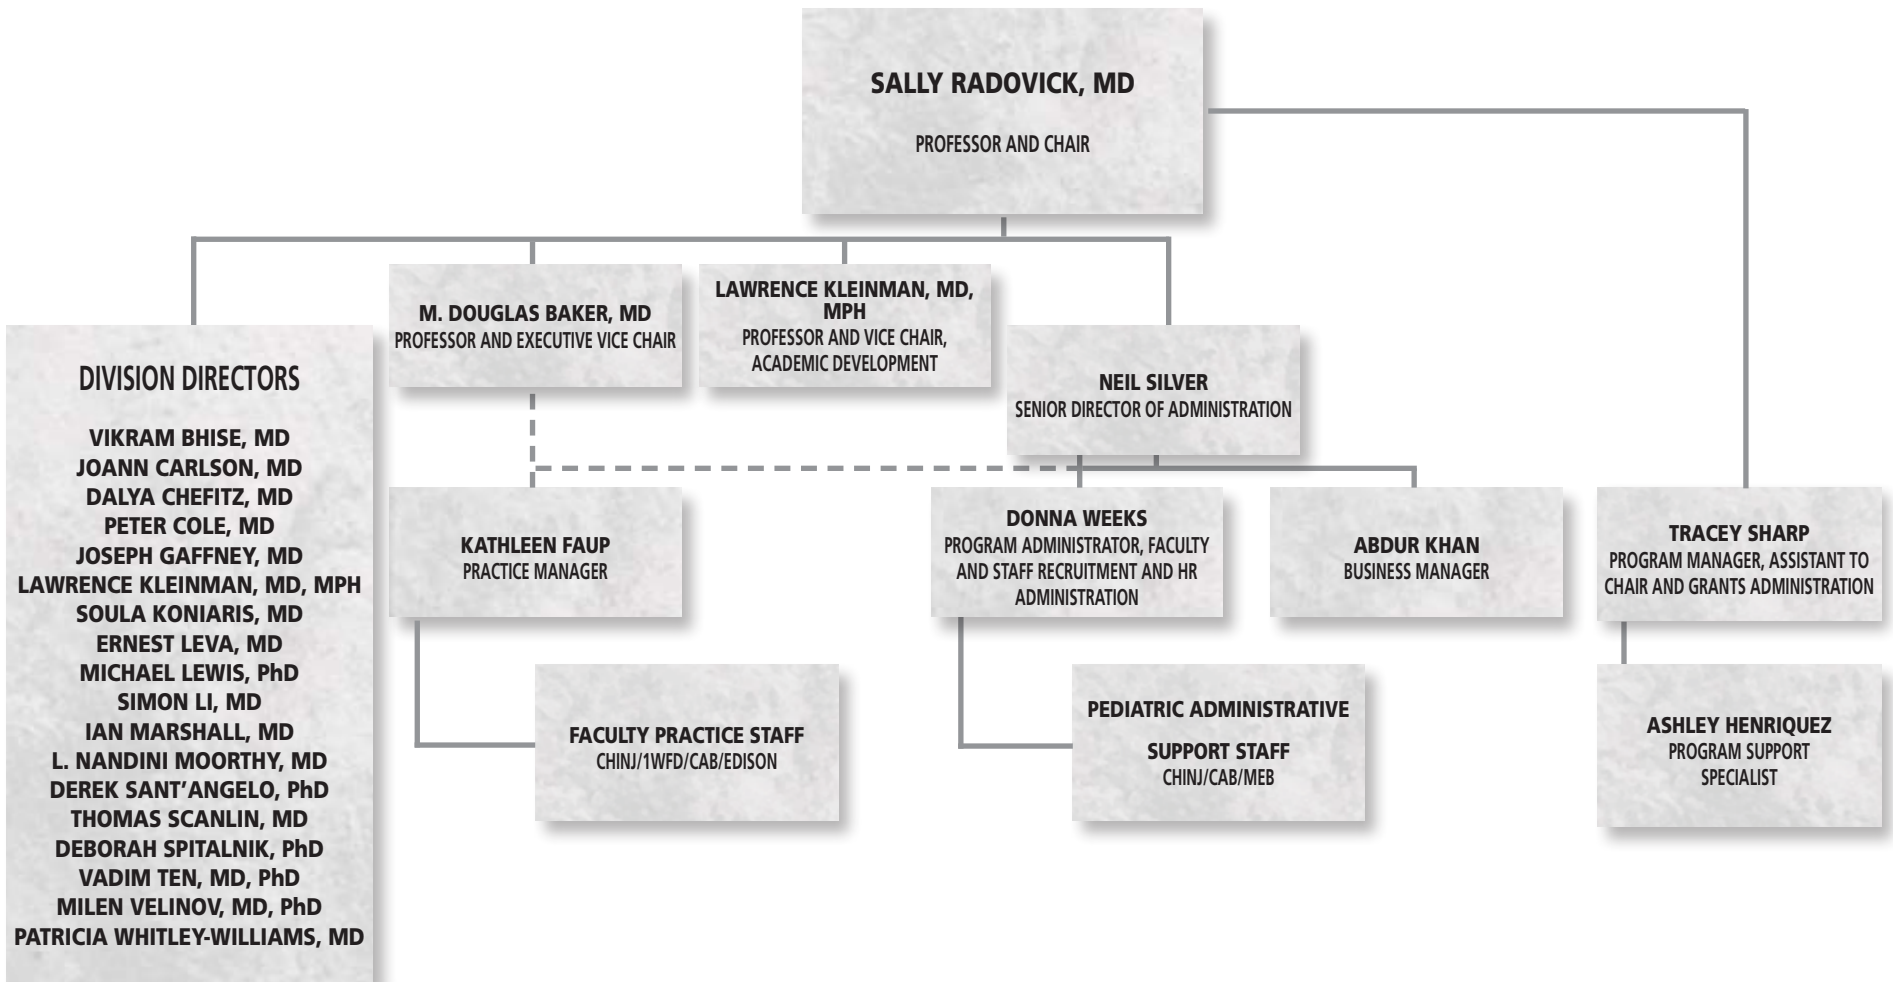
SALLY RADOVICK, MD
PROFESSOR AND CHAIR

DIVISION DIRECTORS

VIKRAM BHISE, MD
JOANN CARLSON, MD
DALYA CHEFITZ, MD
PETER COLE, MD
JOSEPH GAFFNEY, MD
LAWRENCE KLEINMAN, MD, MPH
SOULA KONIARIS, MD
ERNEST LEVA, MD
MICHAEL LEWIS, PhD
SIMON LI, MD
IAN MARSHALL, MD
L. NANDINI MOORTHY, MD
DEREK SANT'ANGELO, PhD
THOMAS SCANLIN, MD
DEBORAH SPITALNIK, PhD
VADIM TEN, MD, PhD
MILEN VELINOV, MD, PhD
PATRICIA WHITLEY-WILLIAMS, MD

M. DOUGLAS BAKER, MD
PROFESSOR AND EXECUTIVE VICE CHAIR

LAWRENCE KLEINMAN, MD, MPH
PROFESSOR AND VICE CHAIR, ACADEMIC DEVELOPMENT

NEIL SILVER
SENIOR DIRECTOR OF ADMINISTRATION

KATHLEEN FAUP
PRACTICE MANAGER

DONNA WEEKS
PROGRAM ADMINISTRATOR, FACULTY AND STAFF RECRUITMENT AND HR ADMINISTRATION

ABDUR KHAN
BUSINESS MANAGER

TRACEY SHARP
PROGRAM MANAGER, ASSISTANT TO CHAIR AND GRANTS ADMINISTRATION

FACULTY PRACTICE STAFF
CHINJ/1WFD/CAB/EDISON

PEDIATRIC ADMINISTRATIVE
SUPPORT STAFF
CHINJ/CAB/MEB

ASHLEY HENRIQUEZ
PROGRAM SUPPORT SPECIALIST